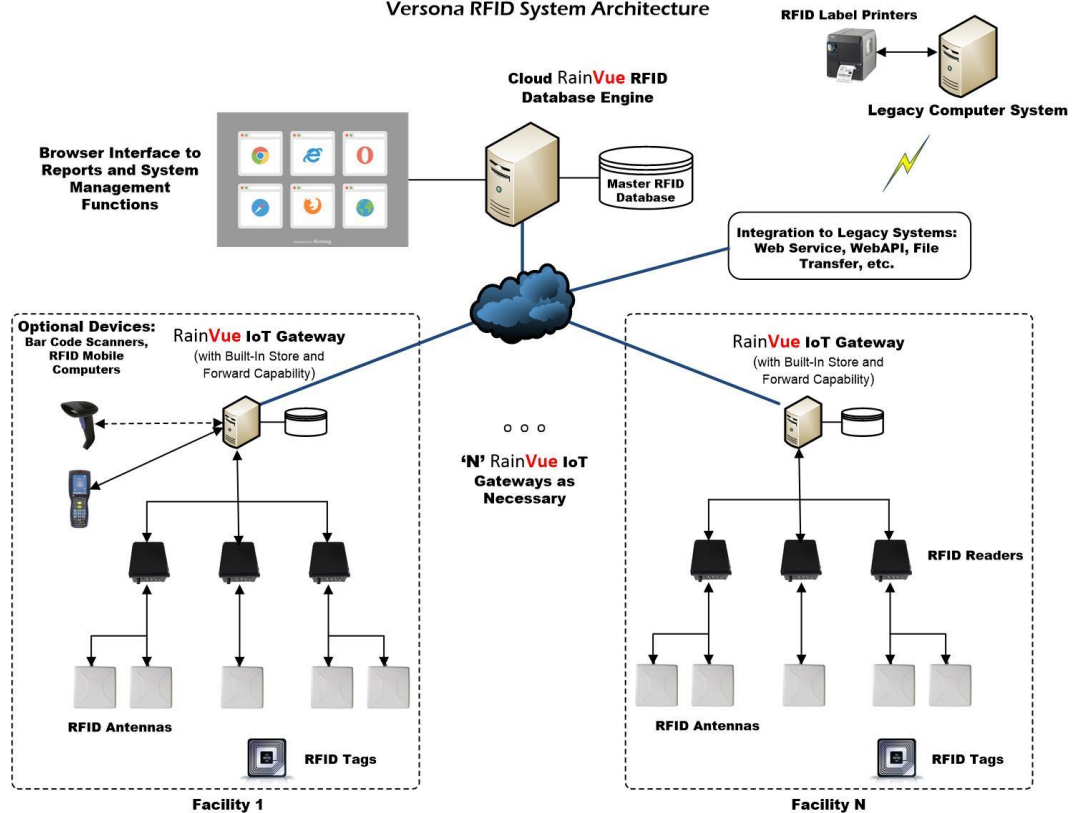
Versona RFID System Architecture

RFID Label Printers

Legacy Computer System

Cloud RainVue RFID Database Engine

Browser Interface to Reports and System Management Functions

Master RFID Database

Integration to Legacy Systems: Web Service, WebAPI, File Transfer, etc.

Optional Devices: Bar Code Scanners, RFID Mobile Computers

RainVue IoT Gateway (with Built-In Store and Forward Capability)

RainVue IoT Gateway (with Built-In Store and Forward Capability)

'N' RainVue IoT Gateways as Necessary

RFID Readers

RFID Antennas

RFID Tags

Facility 1

RFID Antennas

RFID Tags

Facility N